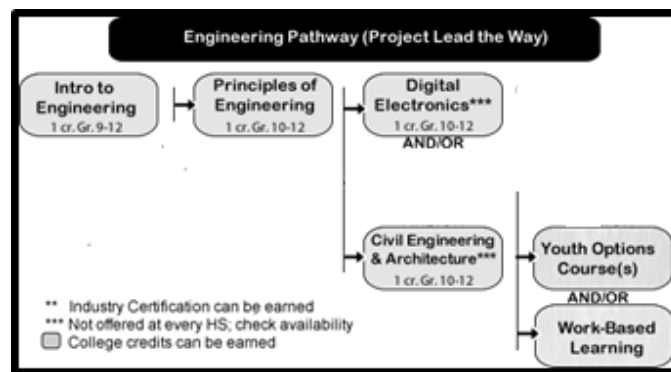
Engineering Pathway (Project Lead the Way)

Intro to Engineering
1 cr. Gr. 9-12

Principles of Engineering
1 cr. Gr. 10-12

Digital Electronics***
1 cr. Gr. 10-12

AND/OR

Civil Engineering & Architecture***
1 cr. Gr. 10-12

Youth Options Course(s)

AND/OR

Work-Based Learning

** Industry Certification can be earned
*** Not offered at every HS; check availability
College credits can be earned